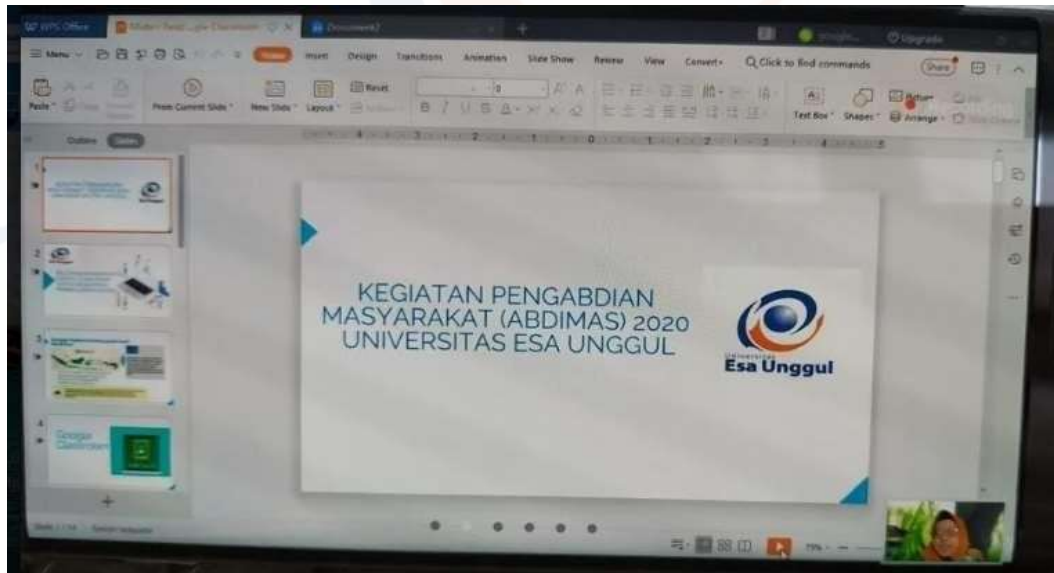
WPS Office
Materi Pelatihan...gle Classroom
Document2
Upgrade

Menu
Home
Insert
Design
Transitions
Animation
Slide Show
Review
View
Convert
Q Click to find commands
Share

Paste
From Current Slide
New Slide
Layout
Reset
Text Box
Shapes
Arrange

Outline
Slides

1
2
3
4

Google Classroom

KEGIATAN PENGABDIAN MASYARAKAT (ABDIMAS) 2020 UNIVERSITAS ESA UNGGUL

Universitas
Esa Unggul

Slide 1 / 14
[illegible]